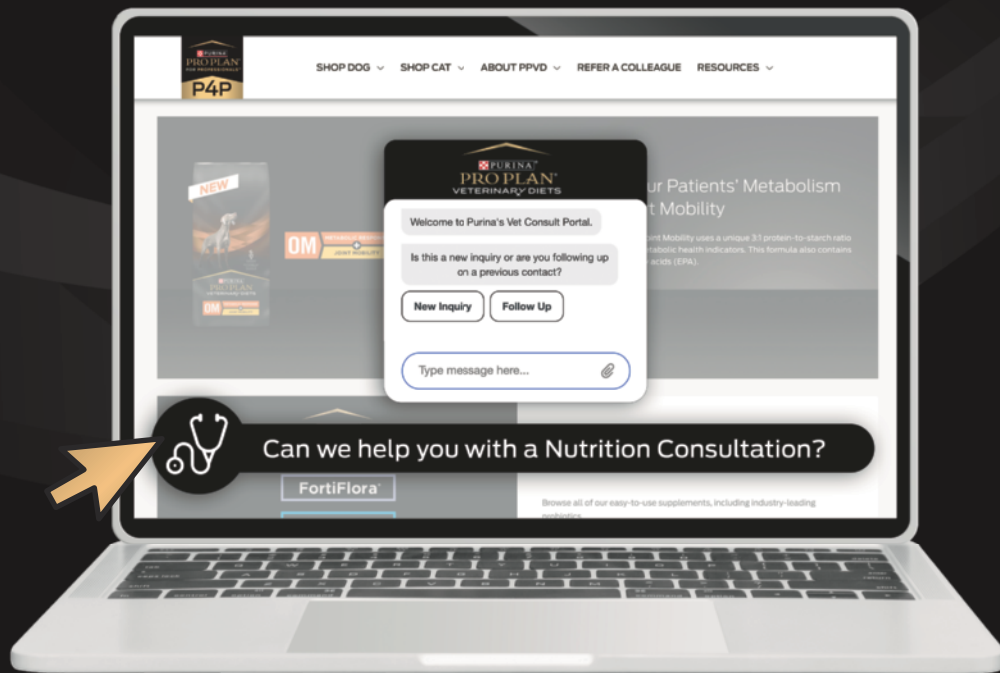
PURINA PRO PLAN FOR PROFESSIONALS P4P

SHOP DOG SHOP CAT ABOUT PPVD REFER A COLLEAGUE RESOURCES

NEW

OM METABOLIC RESPONSE + JOINT MOBILITY

PURINA PRO PLAN VETERINARY DIETS

OM

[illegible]ur Patients' Metabolism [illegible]t Mobility

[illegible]oint Mobility uses a unique 3:1 protein-to-starch ratio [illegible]abolic health indicators. This formula also contains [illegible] acids (EPA).

PURINA PRO PLAN VETERINARY DIETS

Welcome to Purina's Vet Consult Portal.

Is this a new inquiry or are you following up on a previous contact?

New Inquiry

Follow Up

Type message here...

Can we help you with a Nutrition Consultation?

FortiFlora

Browse all of our easy-to-use supplements, including industry-leading probiotics